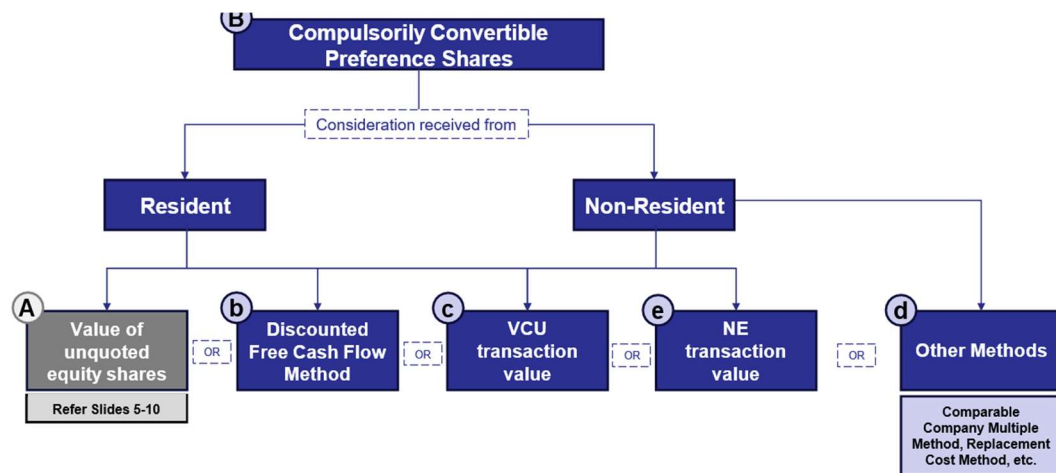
B
Compulsorily Convertible Preference Shares

Consideration received from

Resident

Non-Resident

A
Value of unquoted equity shares

Refer Slides 5-10

OR

b
Discounted Free Cash Flow Method

OR

c
VCU transaction value

OR

e
NE transaction value

OR

d
Other Methods

Comparable Company Multiple Method, Replacement Cost Method, etc.